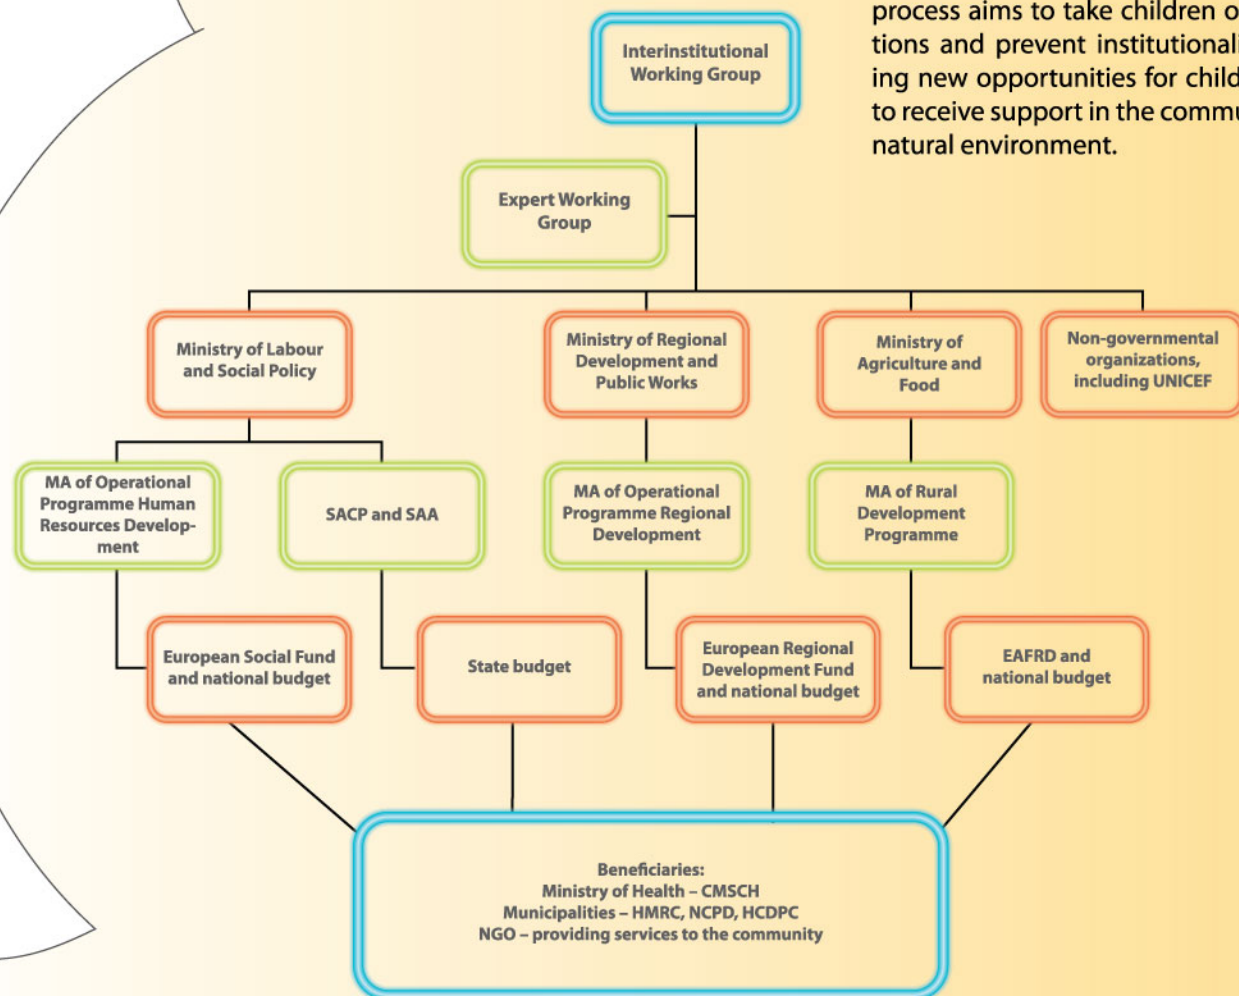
process aims to take children o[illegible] tions and prevent institutionali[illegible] ing new opportunities for child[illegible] to receive support in the commu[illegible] natural environment.

Interinstitutional Working Group

Expert Working Group

Ministry of Labour and Social Policy

Ministry of Regional Development and Public Works

Ministry of Agriculture and Food

Non-governmental organizations, including UNICEF

MA of Operational Programme Human Resources Development

SACP and SAA

MA of Operational Programme Regional Development

MA of Rural Development Programme

European Social Fund and national budget

State budget

European Regional Development Fund and national budget

EAFRD and national budget

Beneficiaries:
Ministry of Health – CMSCH
Municipalities – HMRC, NCPD, HCDPC
NGO – providing services to the community